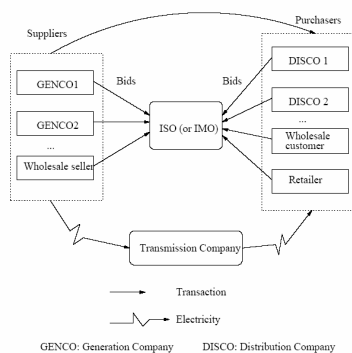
Suppliers

Purchasers

GENCO1

GENCO2

...

Wholesale seller

Bids

Bids

ISO (or IMO)

DISCO 1

DISCO 2

...

Wholesale customer

Retailer

Transmission Company

Transaction

Electricity

GENCO: Generation Company

DISCO: Distribution Company